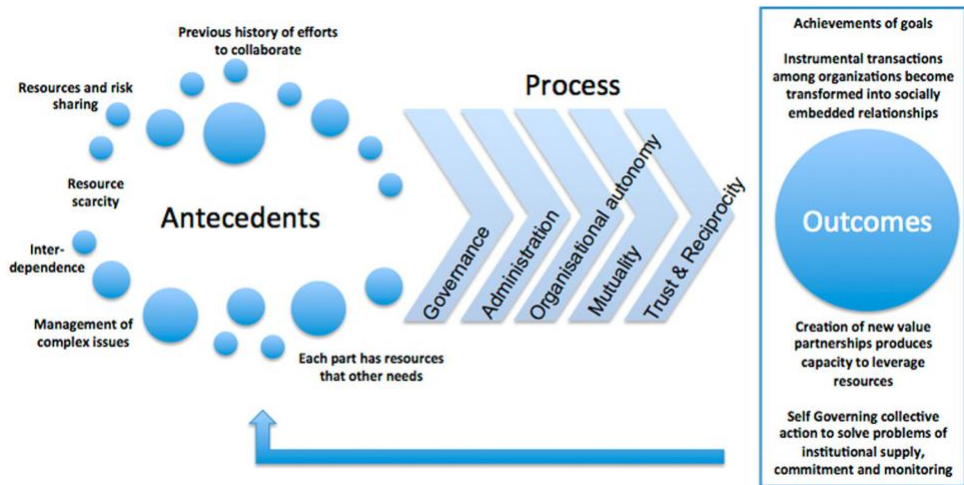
Previous history of efforts to collaborate

Resources and risk sharing

Resource scarcity

Antecedents

Inter-dependence

Management of complex issues

Each part has resources that other needs

Process

Governance

Administration

Organisational autonomy

Mutuality

Trust & Reciprocity

Achievements of goals

Instrumental transactions among organizations become transformed into socially embedded relationships

Outcomes

Creation of new value partnerships produces capacity to leverage resources

Self Governing collective action to solve problems of institutional supply, commitment and monitoring